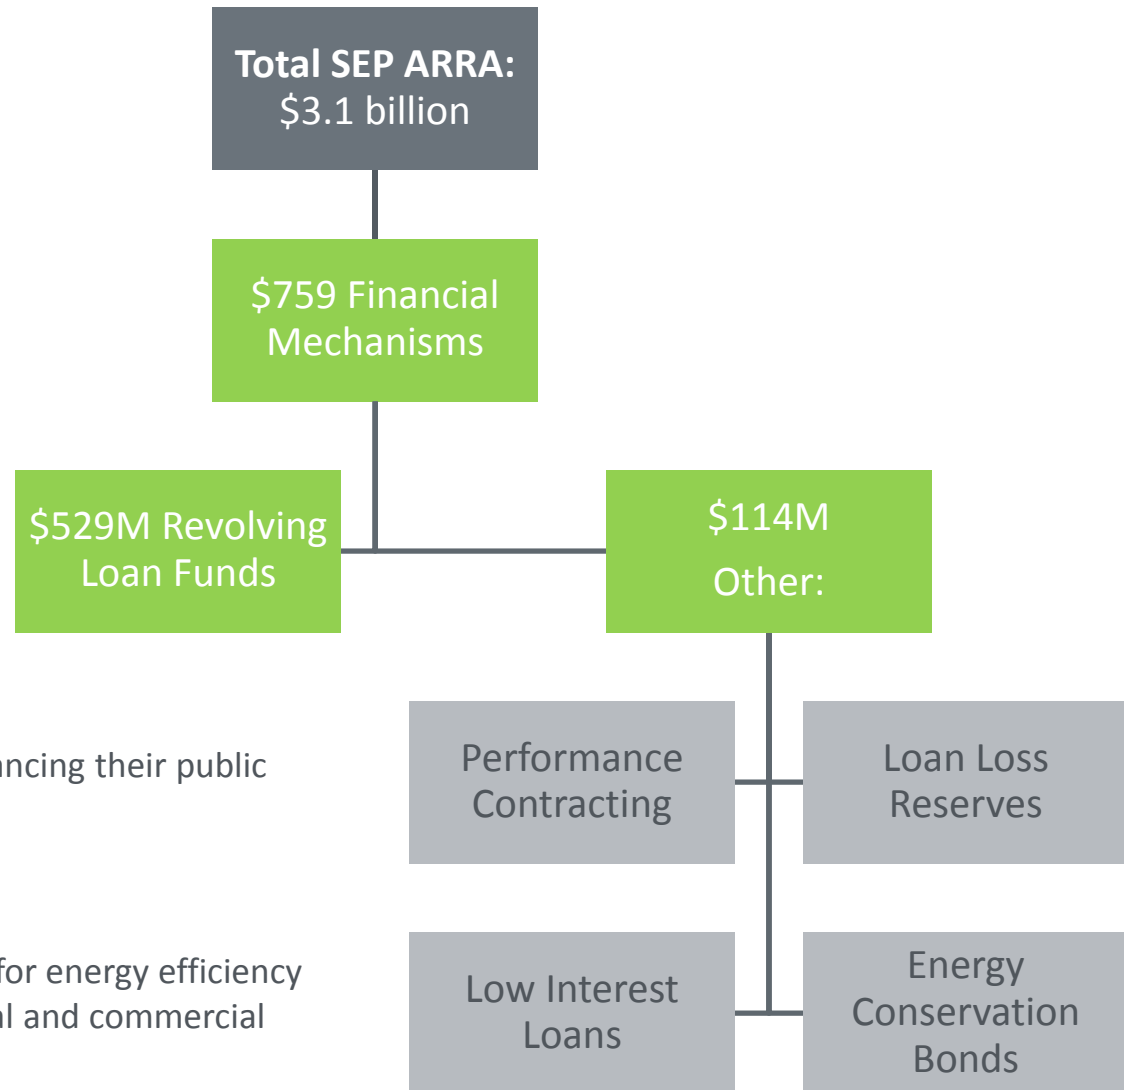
Total SEP ARRA: $3.1 billion

$759 Financial Mechanisms

$529M Revolving Loan Funds

$114M Other:

Performance Contracting

Loan Loss Reserves

Low Interest Loans

Energy Conservation Bonds

ncing their public

for energy efficiency
l and commercial